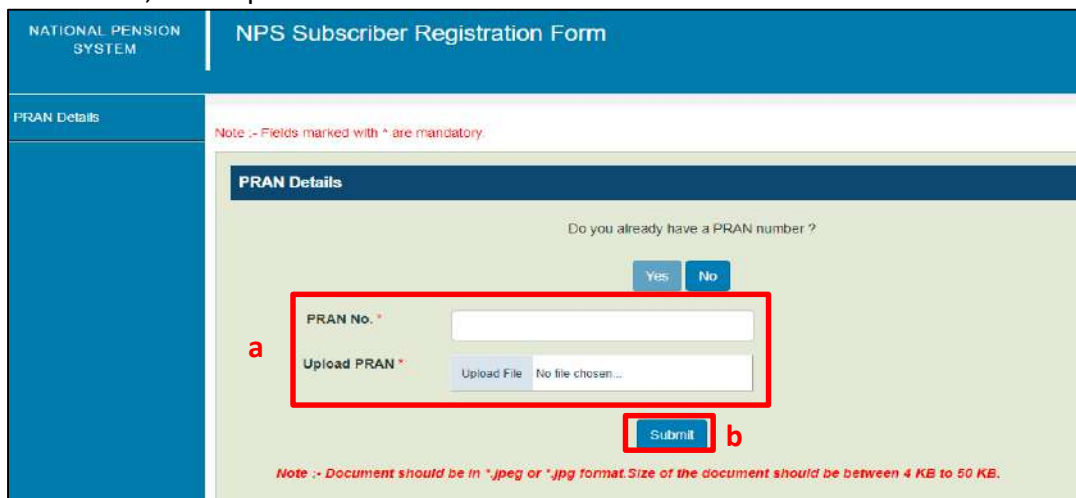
NATIONAL PENSION SYSTEM

NPS Subscriber Registration Form

PRAN Details

Note :- Fields marked with * are mandatory.

PRAN Details

Do you already have a PRAN number ?

Yes No

PRAN No. *

a

Upload PRAN *

Upload File No file chosen...

Submit

b

Note :- Document should be in *.jpeg or *.jpg format.Size of the document should be between 4 KB to 50 KB.